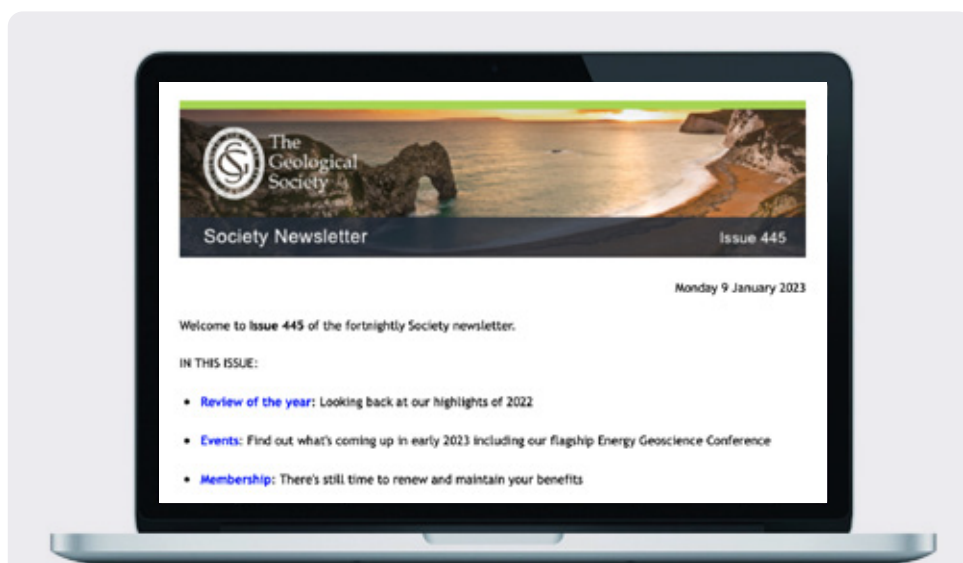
GS

The Geological Society

Society Newsletter

Issue 445

Monday 9 January 2023

Welcome to **Issue 445** of the fortnightly Society newsletter.

IN THIS ISSUE:

- **Review of the year**: Looking back at our highlights of 2022
- **Events**: Find out what's coming up in early 2023 including our flagship Energy Geoscience Conference
- **Membership**: There's still time to renew and maintain your benefits